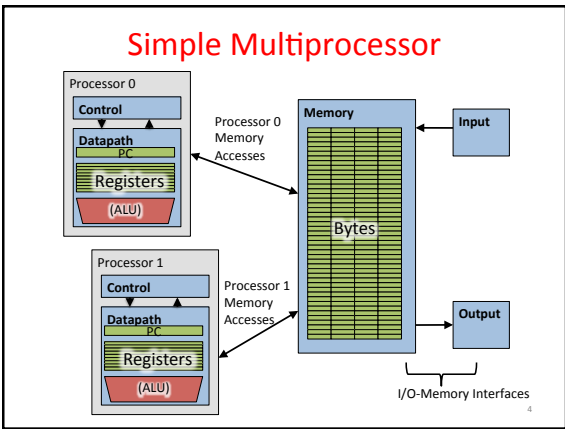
Simple Multiprocessor

Processor 0

Control

Datapath

PC

Registers

(ALU)

Processor 0 Memory Accesses

Memory

Input

Bytes

Processor 1

Control

Datapath

PC

Registers

(ALU)

Processor 1 Memory Accesses

Output

I/O-Memory Interfaces

4